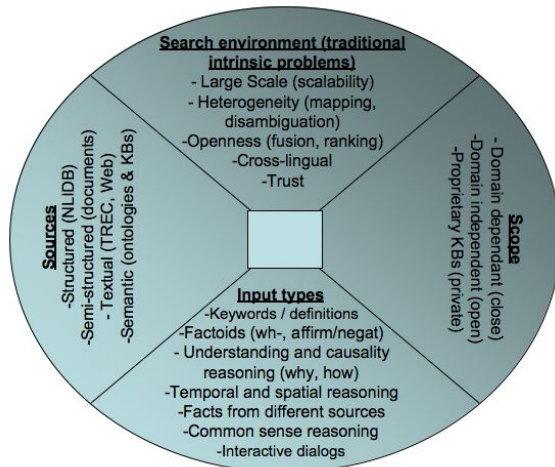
Search environment (traditional intrinsic problems)
- Large Scale (scalability)
- Heterogeneity (mapping, disambiguation)
-Openness (fusion, ranking)
-Cross-lingual
-Trust

Sources
-Structured (NLIDB)
-Semi-structured (documents)
- Textual (TREC, Web)
-Semantic (ontologies & KBs)

Scope
- Domain dependant (close)
-Domain independent (open)
-Proprietary KBs (private)

Input types
-Keywords / definitions
-Factoids (wh-, affirm/negat)
- Understanding and causality reasoning (why, how)
-Temporal and spatial reasoning
-Facts from different sources
-Common sense reasoning
-Interactive dialogs